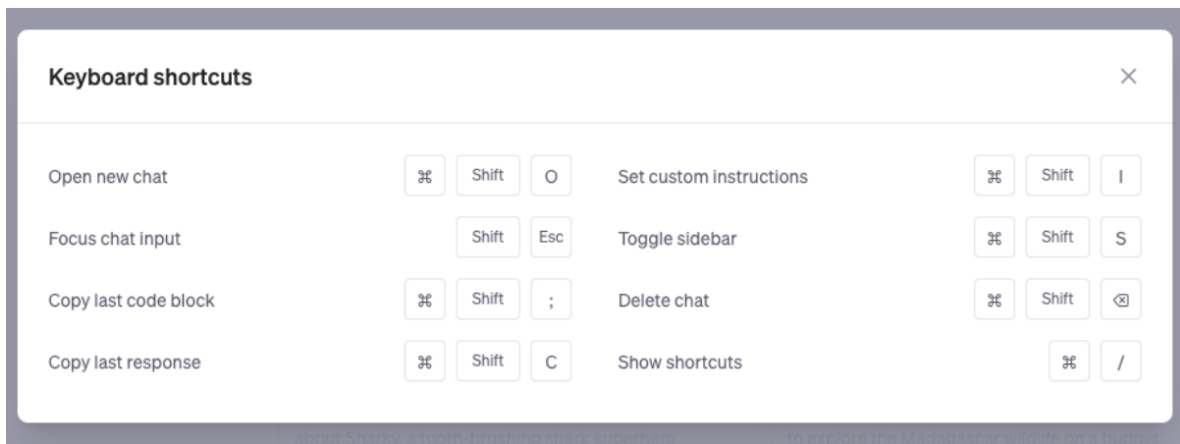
Keyboard shortcuts

×

Open new chat ⌘ Shift O

Focus chat input Shift Esc

Copy last code block ⌘ Shift ;

Copy last response ⌘ Shift C

Set custom instructions ⌘ Shift I

Toggle sidebar ⌘ Shift S

Delete chat ⌘ Shift ⌫

Show shortcuts ⌘ /

about Sharky, a tooth-brushing shark superhero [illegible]

to explore the Madagascar wildlife on a budget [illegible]